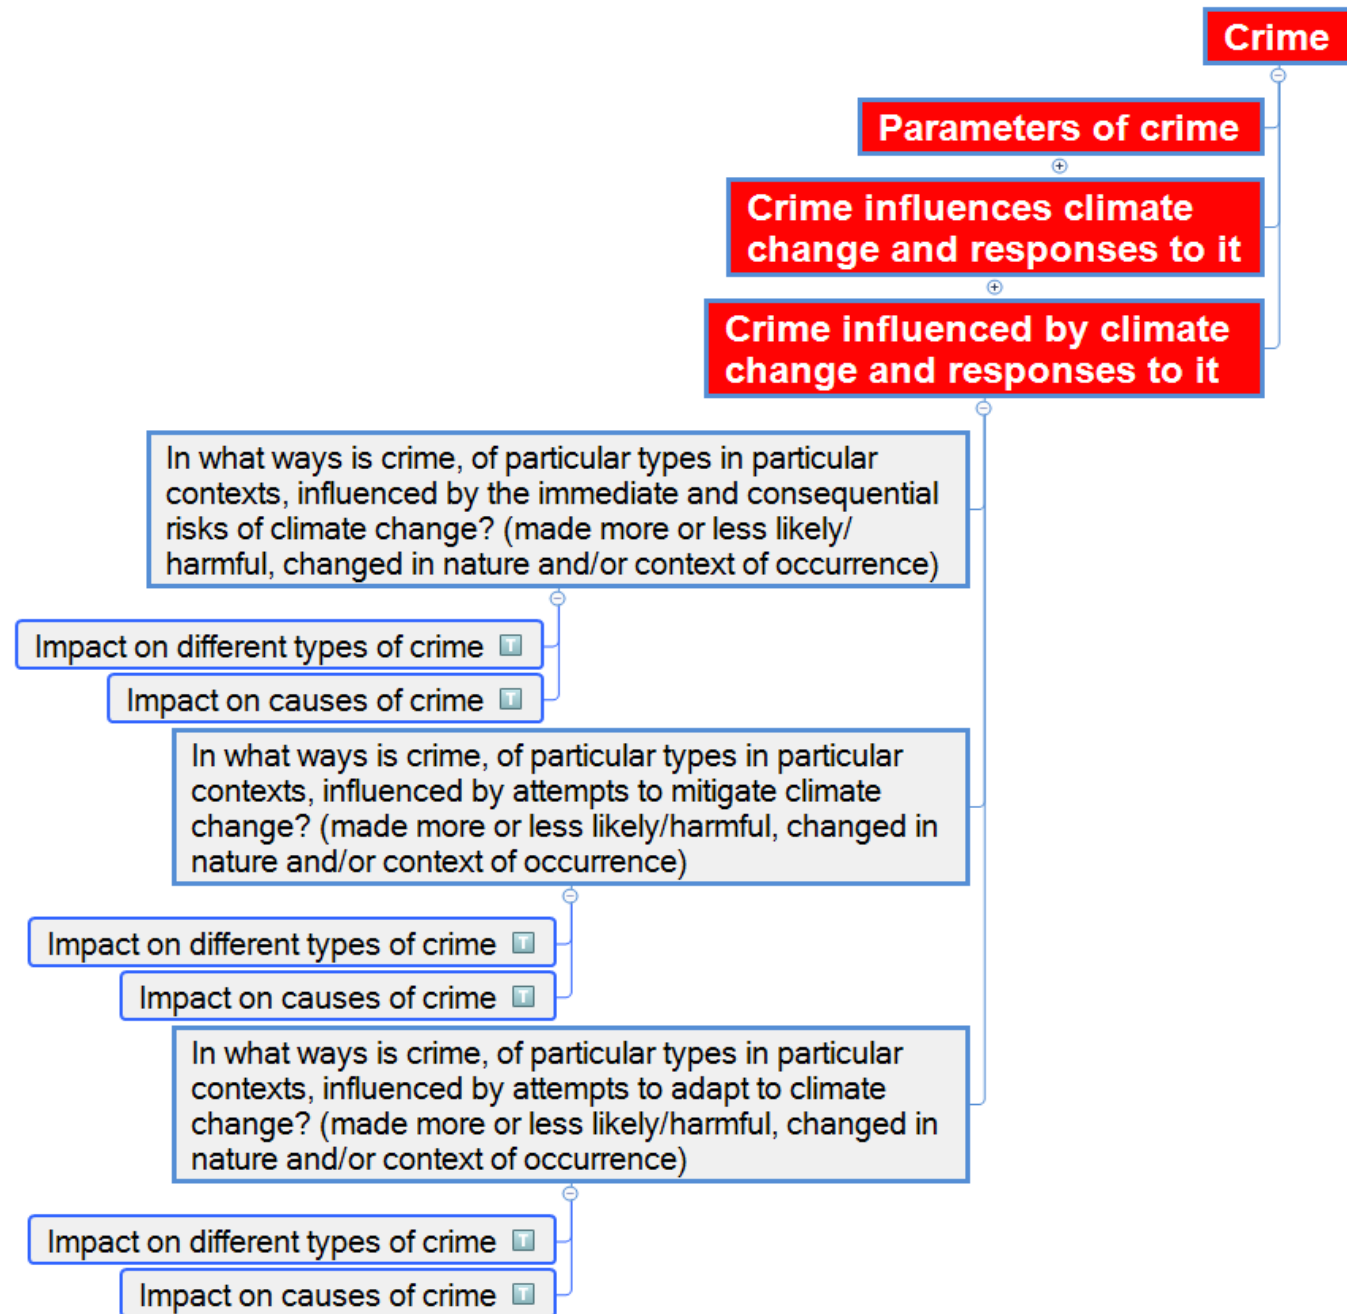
Crime

Parameters of crime

Crime influences climate change and responses to it

Crime influenced by climate change and responses to it

In what ways is crime, of particular types in particular contexts, influenced by the immediate and consequential risks of climate change? (made more or less likely/ harmful, changed in nature and/or context of occurrence)

Impact on different types of crime

Impact on causes of crime

In what ways is crime, of particular types in particular contexts, influenced by attempts to mitigate climate change? (made more or less likely/harmful, changed in nature and/or context of occurrence)

Impact on different types of crime

Impact on causes of crime

In what ways is crime, of particular types in particular contexts, influenced by attempts to adapt to climate change? (made more or less likely/harmful, changed in nature and/or context of occurrence)

Impact on different types of crime

Impact on causes of crime